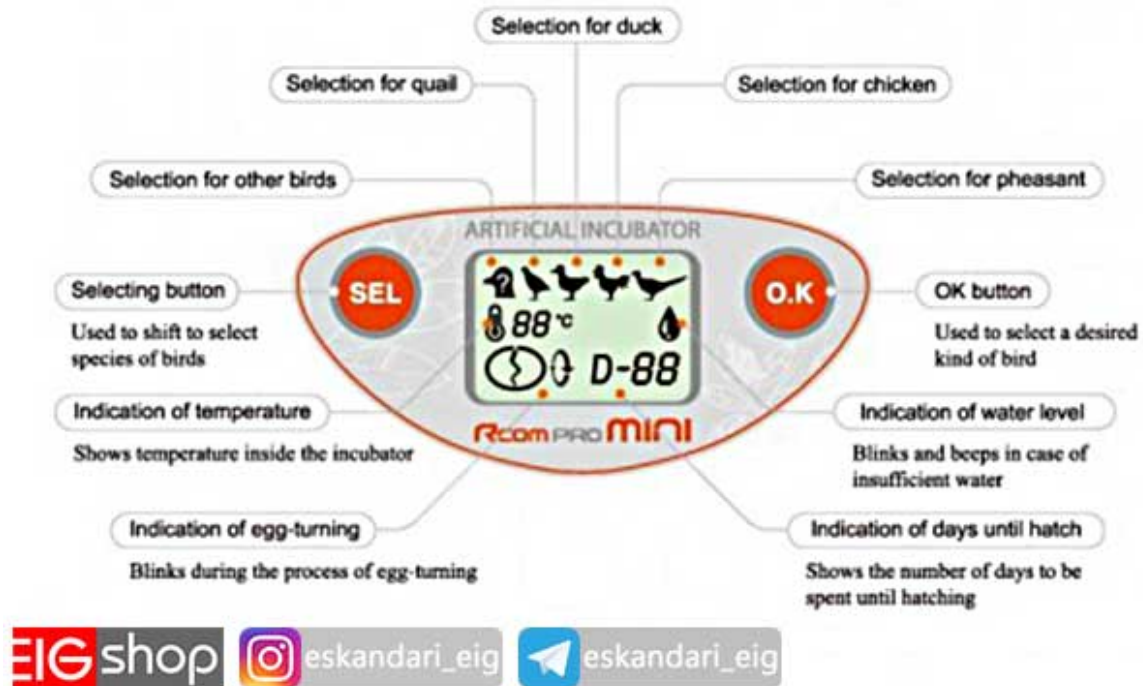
Selection for duck

Selection for quail

Selection for chicken

Selection for other birds

Selection for pheasant

ARTIFICIAL INCUBATOR

Selecting button

Used to shift to select species of birds

SEL

88°c

D-88

O.K

OK button

Used to select a desired kind of bird

Indication of temperature

Shows temperature inside the incubator

Rcom PRO MINI

Indication of water level

Blinks and beeps in case of insufficient water

Indication of egg-turning

Blinks during the process of egg-turning

Indication of days until hatch

Shows the number of days to be spent until hatching

EIG shop

eskandari_eig

eskandari_eig